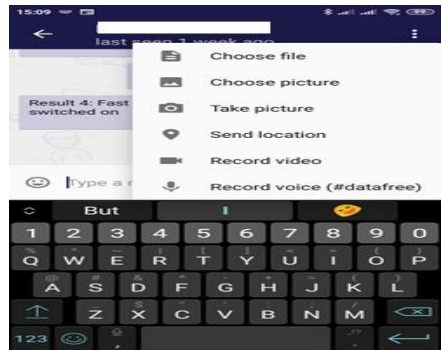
15:09

last seen 1 week ago

Choose file

Choose picture

Take picture

Send location

Record video

Record voice (#datafree)

Result 4: Fast switched on

Type a m

But

I

1 2 3 4 5 6 7 8 9 0

Q W E R T Y U I O P

A S D F G H J K L

Z X C V B N M

123